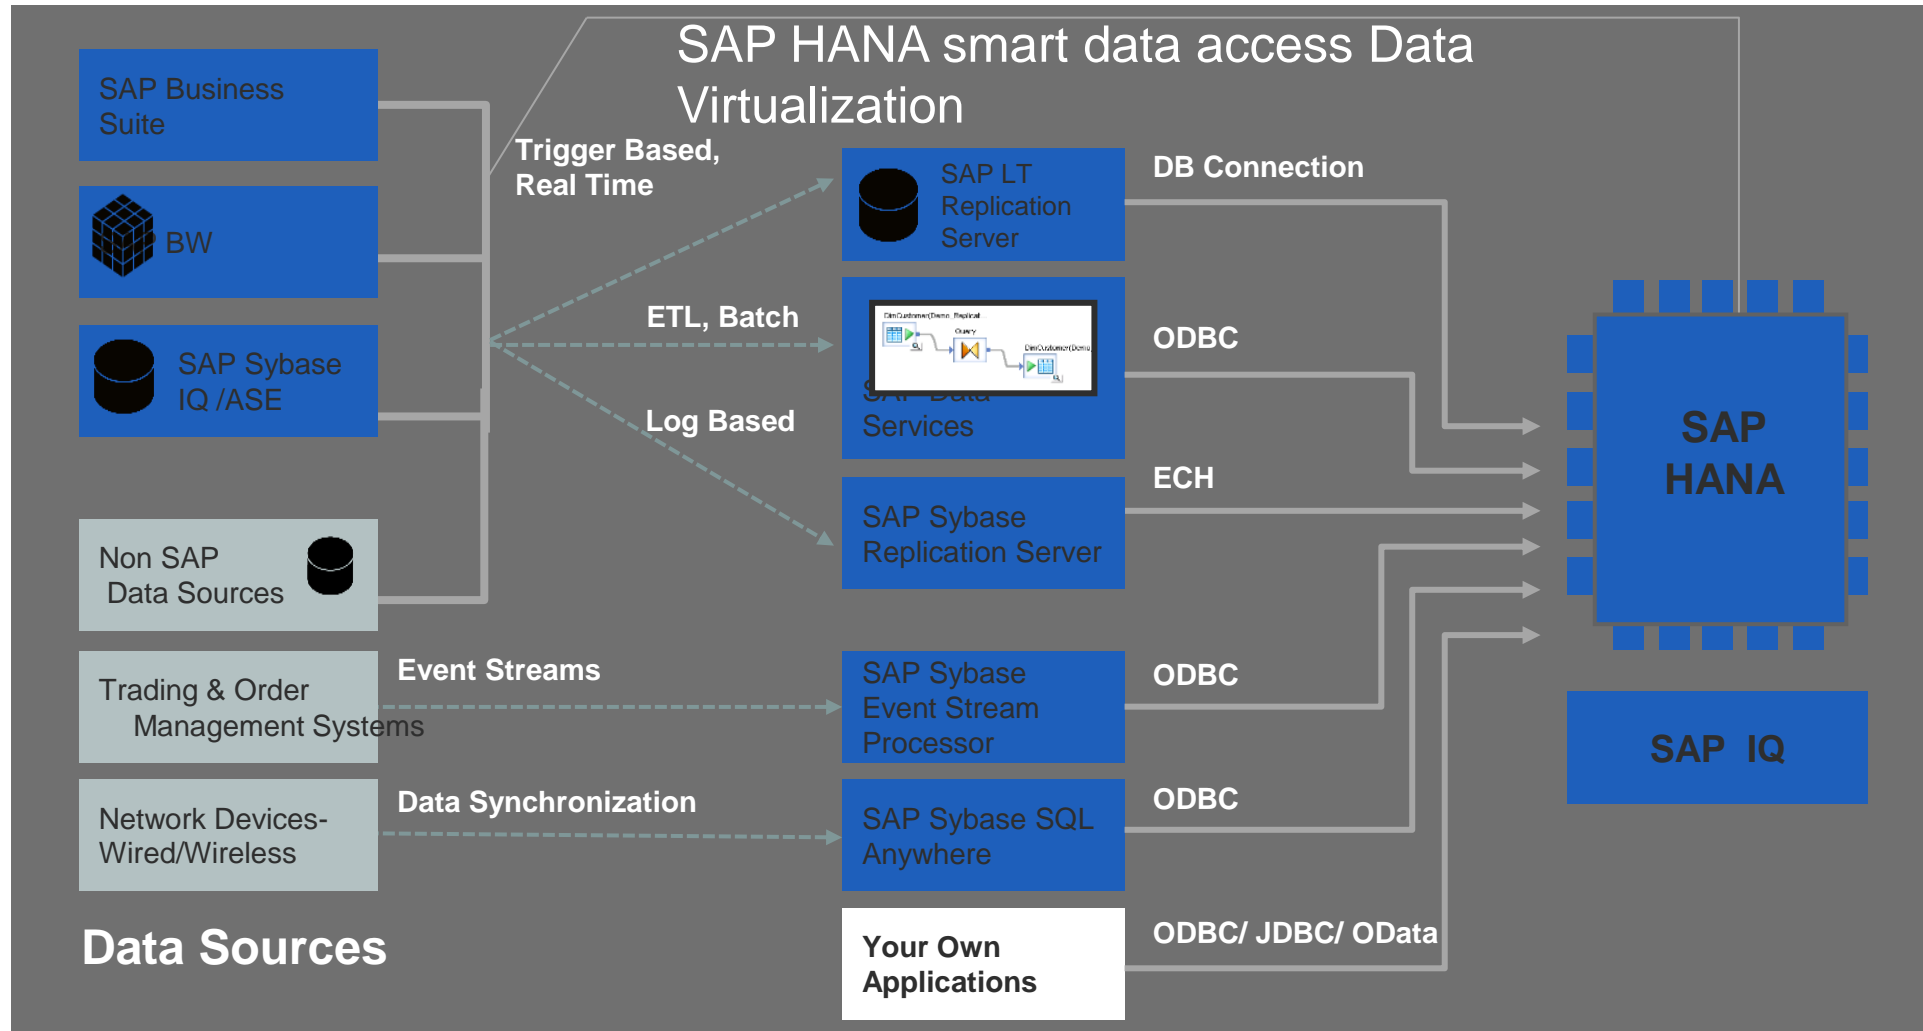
SAP HANA smart data access Data Virtualization

SAP Business Suite

BW

SAP Sybase IQ /ASE

Non SAP Data Sources

Trading & Order Management Systems

Network Devices- Wired/Wireless

Data Sources

Trigger Based, Real Time

ETL, Batch

Log Based

Event Streams

Data Synchronization

SAP LT Replication Server

DimCustomerDemo_Replicat Query DimCustomerDemo

SAP Data Services

SAP Sybase Replication Server

SAP Sybase Event Stream Processor

SAP Sybase SQL Anywhere

Your Own Applications

DB Connection

ODBC

ECH

ODBC

ODBC

ODBC/ JDBC/ OData

SAP HANA

SAP IQ